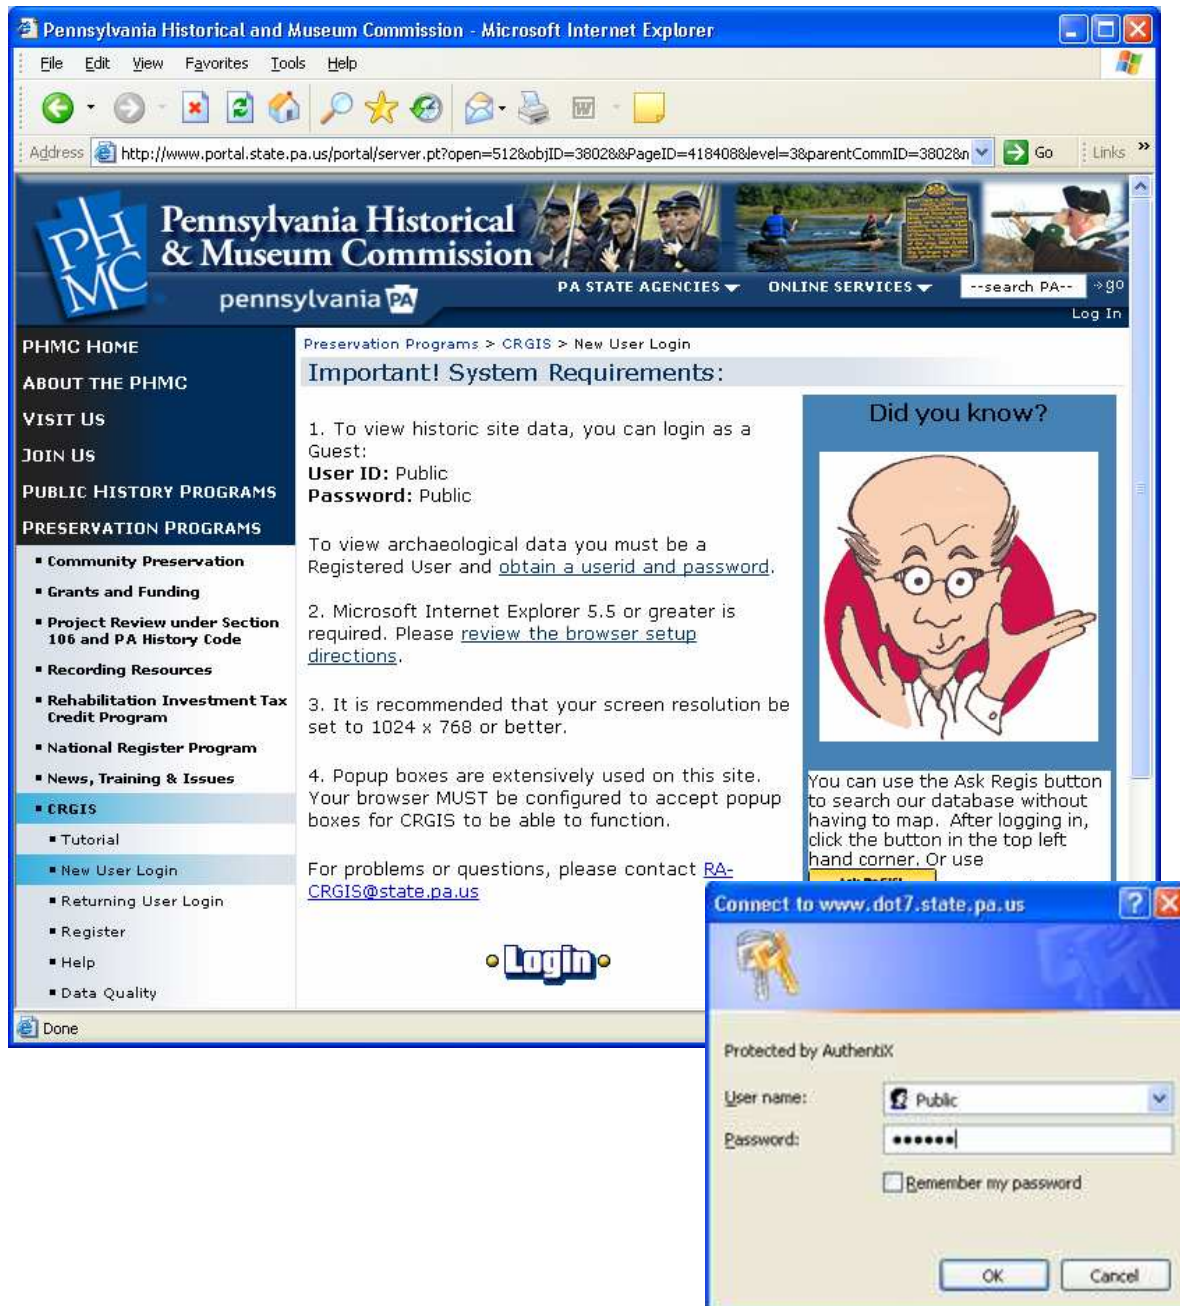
Pennsylvania Historical and Museum Commission - Microsoft Internet Explorer

File Edit View Favorites Tools Help

Address http://www.portal.state.pa.us/portal/server.pt?open=512&objID=3802&&PageID=418408&level=3&parentCommID=3802&n Go Links »

PHMC

Pennsylvania Historical & Museum Commission

pennsylvania PA

PA STATE AGENCIES ONLINE SERVICES --search PA-- »go

Log In

PHMC HOME
ABOUT THE PHMC
VISIT US
JOIN US
PUBLIC HISTORY PROGRAMS
PRESERVATION PROGRAMS
▪ Community Preservation
▪ Grants and Funding
▪ Project Review under Section 106 and PA History Code
▪ Recording Resources
▪ Rehabilitation Investment Tax Credit Program
▪ National Register Program
▪ News, Training & Issues
▪ CRGIS
▪ Tutorial
▪ New User Login
▪ Returning User Login
▪ Register
▪ Help
▪ Data Quality

Preservation Programs > CRGIS > New User Login

Important! System Requirements:

1. To view historic site data, you can login as a Guest:
User ID: Public
Password: Public

To view archaeological data you must be a Registered User and obtain a userid and password.

2. Microsoft Internet Explorer 5.5 or greater is required. Please review the browser setup directions.

3. It is recommended that your screen resolution be set to 1024 x 768 or better.

4. Popup boxes are extensively used on this site. Your browser MUST be configured to accept popup boxes for CRGIS to be able to function.

For problems or questions, please contact RA-CRGIS@state.pa.us

Login

Did you know?

You can use the Ask Regis button to search our database without having to map. After logging in, click the button in the top left hand corner. Or use

Done

Connect to www.dot7.state.pa.us

Protected by AuthentiX

User name: Public

Password: ••••••

Remember my password

OK Cancel